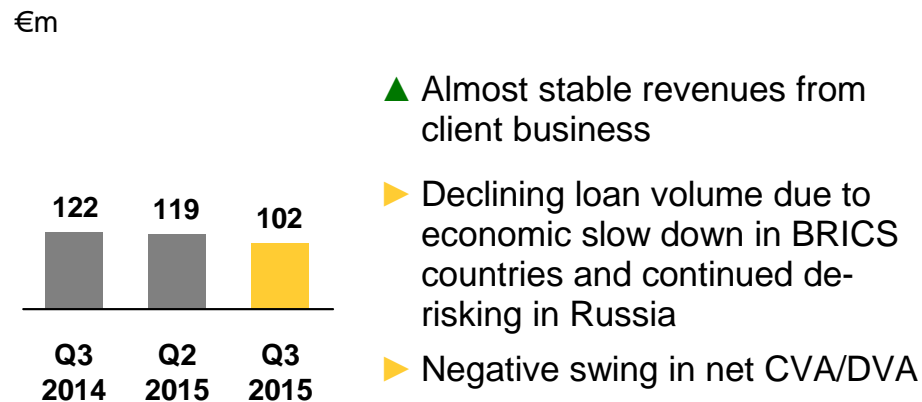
€m

122
119
102

Q3 2014
Q2 2015
Q3 2015

▲ Almost stable revenues from client business

► Declining loan volume due to economic slow down in BRICS countries and continued de-risking in Russia

► Negative swing in net CVA/DVA